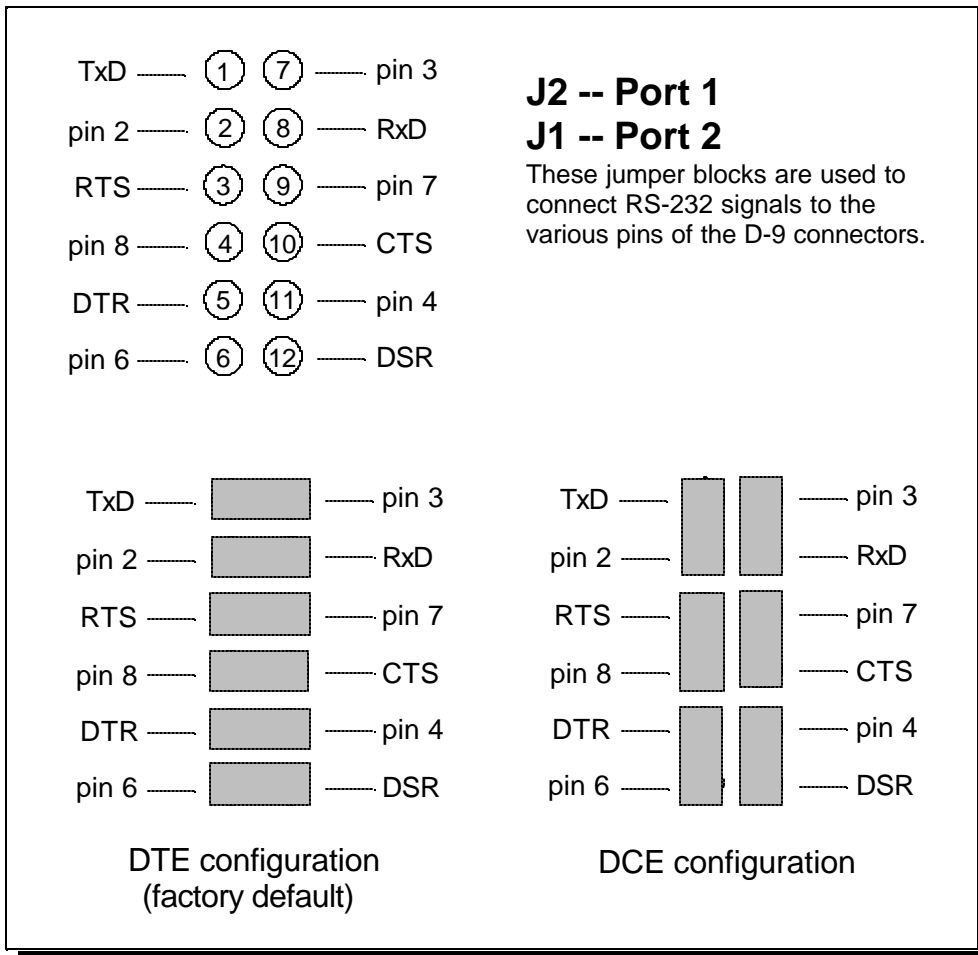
TxD 1 7 pin 3
pin 2 2 8 RxD
RTS 3 9 pin 7
pin 8 4 10 CTS
DTR 5 11 pin 4
pin 6 6 12 DSR

**J2 -- Port 1**
**J1 -- Port 2**

These jumper blocks are used to connect RS-232 signals to the various pins of the D-9 connectors.

TxD pin 3
pin 2 RxD
RTS pin 7
pin 8 CTS
DTR pin 4
pin 6 DSR

DTE configuration (factory default)

TxD pin 3
pin 2 RxD
RTS pin 7
pin 8 CTS
DTR pin 4
pin 6 DSR

DCE configuration